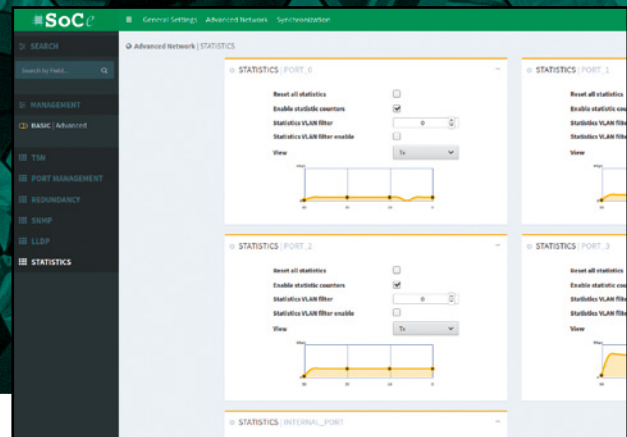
SoCe
General Settings Advanced Network Synchronization

SEARCH
Search by Field... 
MANAGEMENT
BASIC | Advanced
TSN
PORT MANAGEMENT
REDUNDANCY
SNMP
LLDP
STATISTICS

Advanced Network | STATISTICS

STATISTICS | PORT_0
Reset all statistics
Enable statistic counters
Statistics VLAN filter 0
Statistics VLAN filter enable
View Tx

STATISTICS | PORT_1
Reset all statistics
Enable statistic cou
Statistics VLAN filte
Statistics VLAN filte
View

STATISTICS | PORT_2
Reset all statistics
Enable statistic counters
Statistics VLAN filter 0
Statistics VLAN filter enable
View Tx

STATISTICS | PORT_3
Reset all statistics
Enable statistic cou
Statistics VLAN filte
Statistics VLAN filte
View

STATISTICS | INTERNAL_PORT